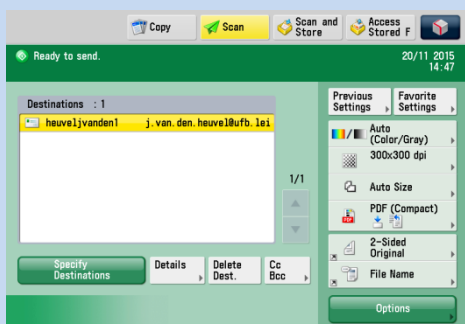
Copy
Scan
Scan and Store
Access Stored F

Ready to send.
20/11 2015
14:47

Destinations : 1
heuveljvanden1 j.van.den.heuvel@ufb.lei

1/1

Previous Settings
Favorite Settings
Auto (Color/Gray)
300x300 dpi
Auto Size
PDF (Compact)
2-Sided Original
File Name

Specify Destinations
Details
Delete Dest.
Cc Bcc
Options